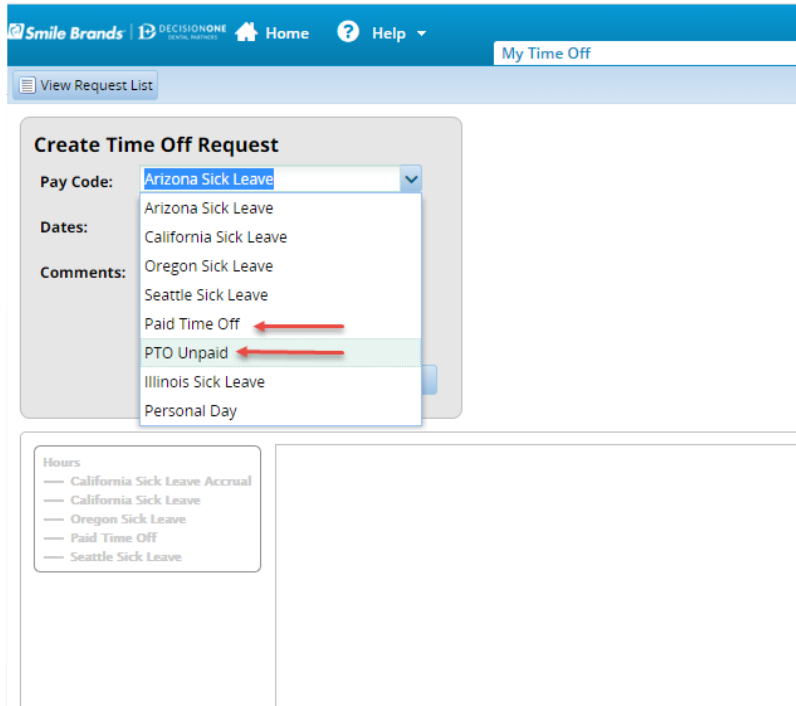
Smile Brands | DECISIONONE DENTAL PARTNERS Home Help

My Time Off

View Request List

Create Time Off Request

Pay Code: Arizona Sick Leave

Dates:

Comments:

Arizona Sick Leave
California Sick Leave
Oregon Sick Leave
Seattle Sick Leave
Paid Time Off
PTO Unpaid
Illinois Sick Leave
Personal Day

Hours
California Sick Leave Accrual
California Sick Leave
Oregon Sick Leave
Paid Time Off
Seattle Sick Leave